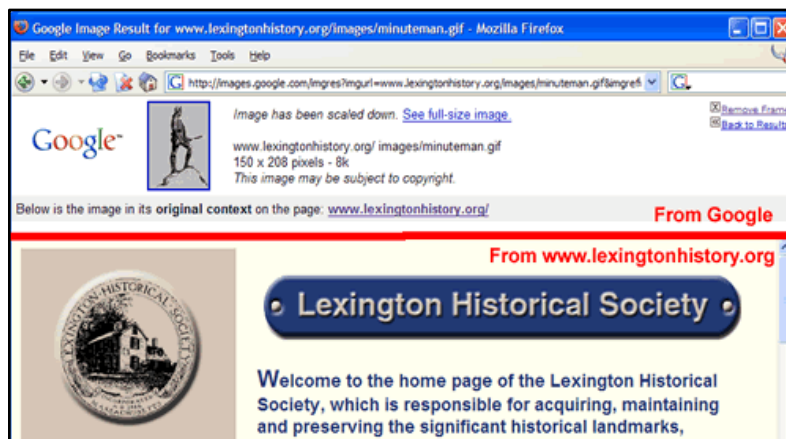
Google Image Result for www.lexingtonhistory.org/images/minuteman.gif - Mozilla Firefox

File Edit View Go Bookmarks Tools Help

http://images.google.com/imgres?imgurl=www.lexingtonhistory.org/images/minuteman.gif&imgrefi

Google

Image has been scaled down. See full-size image.

www.lexingtonhistory.org/ images/minuteman.gif
150 x 208 pixels - 8k
This image may be subject to copyright.

Remove Frame
Back to Results

Below is the image in its original context on the page: www.lexingtonhistory.org/

From Google

From www.lexingtonhistory.org

LEXINGTON HISTORICAL SOCIETY

Lexington Historical Society

Welcome to the home page of the Lexington Historical Society, which is responsible for acquiring, maintaining and preserving the significant historical landmarks,